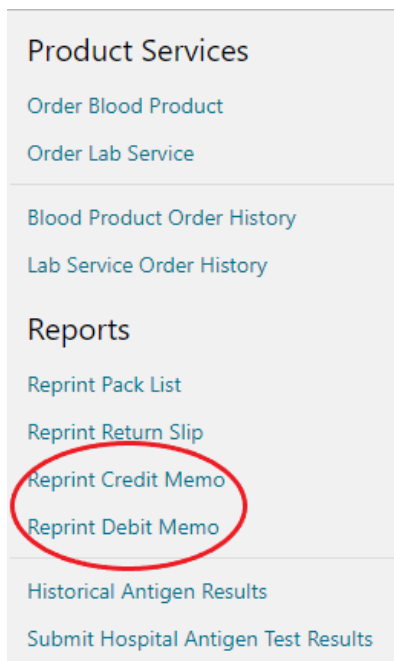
Product Services

Order Blood Product

Order Lab Service

Blood Product Order History

Lab Service Order History

Reports

Reprint Pack List

Reprint Return Slip

Reprint Credit Memo

Reprint Debit Memo

Historical Antigen Results

Submit Hospital Antigen Test Results